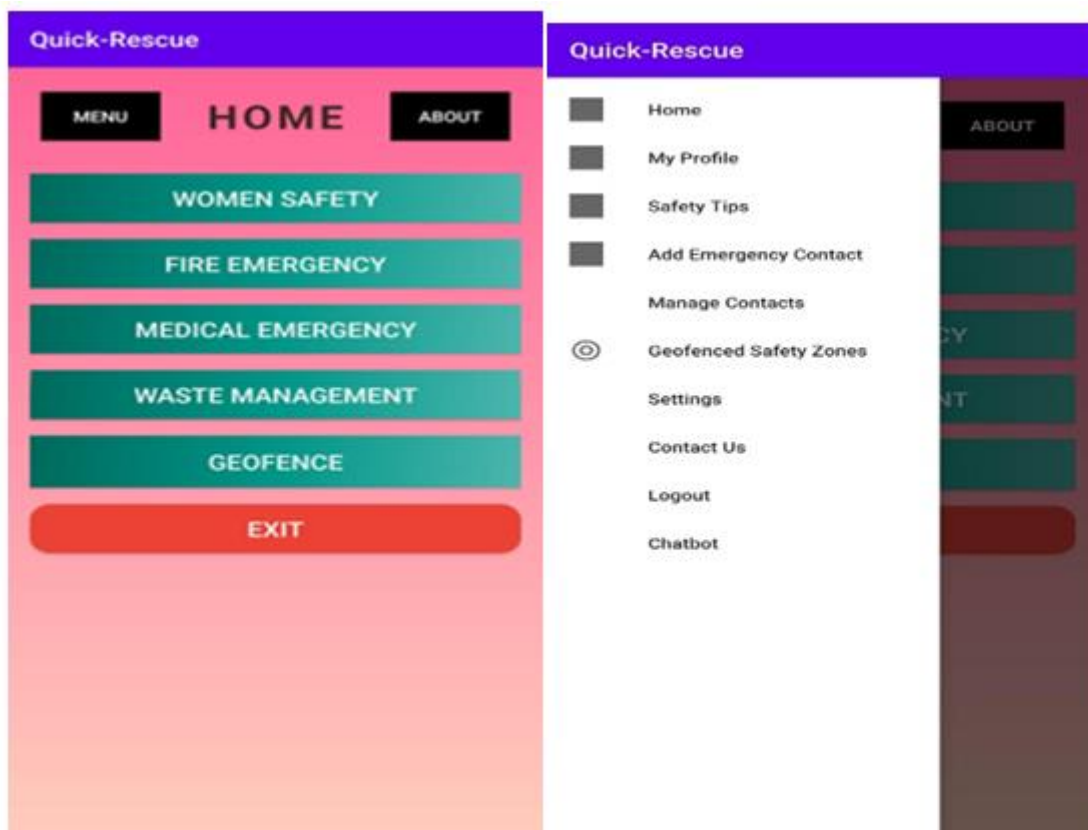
Quick-Rescue

MENU HOME ABOUT

WOMEN SAFETY

FIRE EMERGENCY

MEDICAL EMERGENCY

WASTE MANAGEMENT

GEOFENCE

EXIT

Quick-Rescue

Home

My Profile

Safety Tips

Add Emergency Contact

Manage Contacts

Geofenced Safety Zones

Settings

Contact Us

Logout

Chatbot

ABOUT

CY

NT